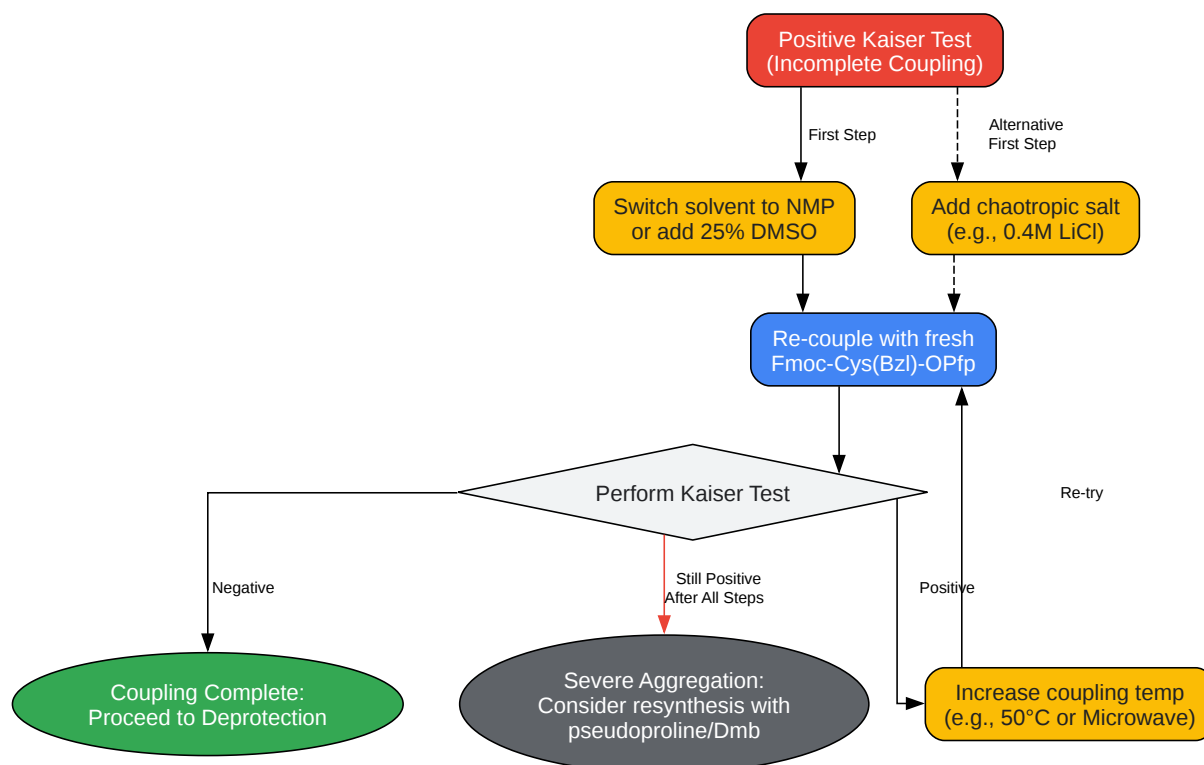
Positive Kaiser Test
(Incomplete Coupling)

First Step

Alternative
First Step

Switch solvent to NMP
or add 25% DMSO

Add chaotropic salt
(e.g., 0.4M LiCl)

Re-couple with fresh
Fmoc-Cys(Bzl)-OPfp

Perform Kaiser Test

Re-try

Negative

Still Positive
After All Steps

Positive

Coupling Complete:
Proceed to Deprotection

Severe Aggregation:
Consider resynthesis with
pseudoproline/Dmb

Increase coupling temp
(e.g., 50°C or Microwave)